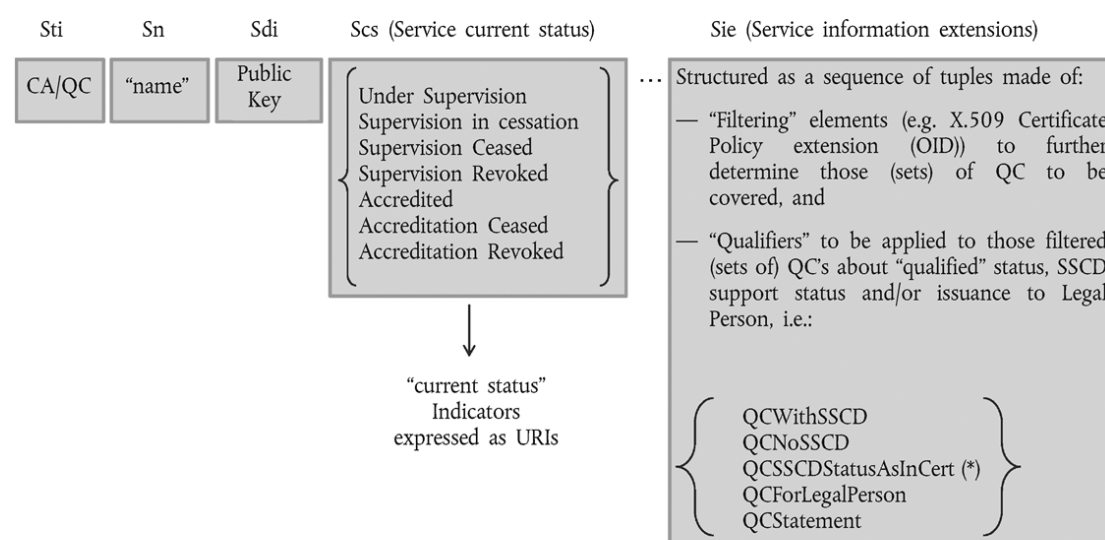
Sti

CA/QC

Sn

"name"

Sdi

Public Key

Scs (Service current status)

Under Supervision
Supervision in cessation
Supervision Ceased
Supervision Revoked
Accredited
Accreditation Ceased
Accreditation Revoked

"current status" Indicators expressed as URIs

...

Sie (Service information extensions)

Structured as a sequence of tuples made of:

— "Filtering" elements (e.g. X.509 Certificate Policy extension (OID)) to further determine those (sets) of QC to be covered, and

— "Qualifiers" to be applied to those filtered (sets of) QC's about "qualified" status, SSCD support status and/or issuance to Legal Person, i.e.:

QCWithSSCD
QCNoSSCD
QCSSCDStatusAsInCert (*)
QCForLegalPerson
QCStatement